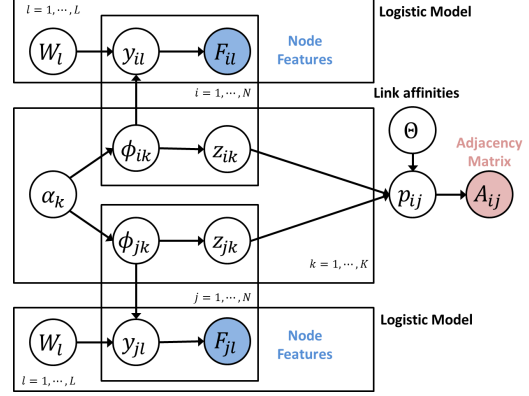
$l = 1, \cdots, L$

Logistic Model

$W_l$

$y_{il}$

$F_{il}$

Node Features

$i = 1, \cdots, N$

Link affinities

$\Theta$

Adjacency Matrix

$\alpha_k$

$\phi_{ik}$

$z_{ik}$

$p_{ij}$

$A_{ij}$

$\phi_{jk}$

$z_{jk}$

$k = 1, \cdots, K$

$j = 1, \cdots, N$

Logistic Model

$W_l$

$y_{jl}$

$F_{jl}$

Node Features

$l = 1, \cdots, L$